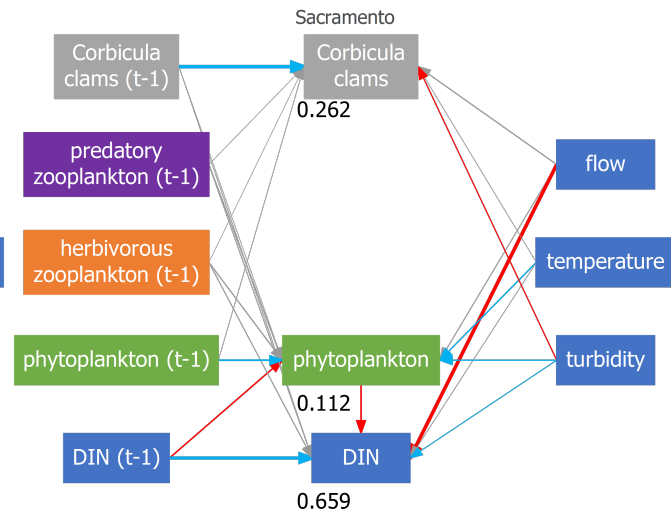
Sacramento

Corbicula clams (t-1)

Corbicula clams

0.262

predatory zooplankton (t-1)

herbivorous zooplankton (t-1)

phytoplankton (t-1)

phytoplankton

0.112

DIN (t-1)

DIN

0.659

flow

temperature

turbidity